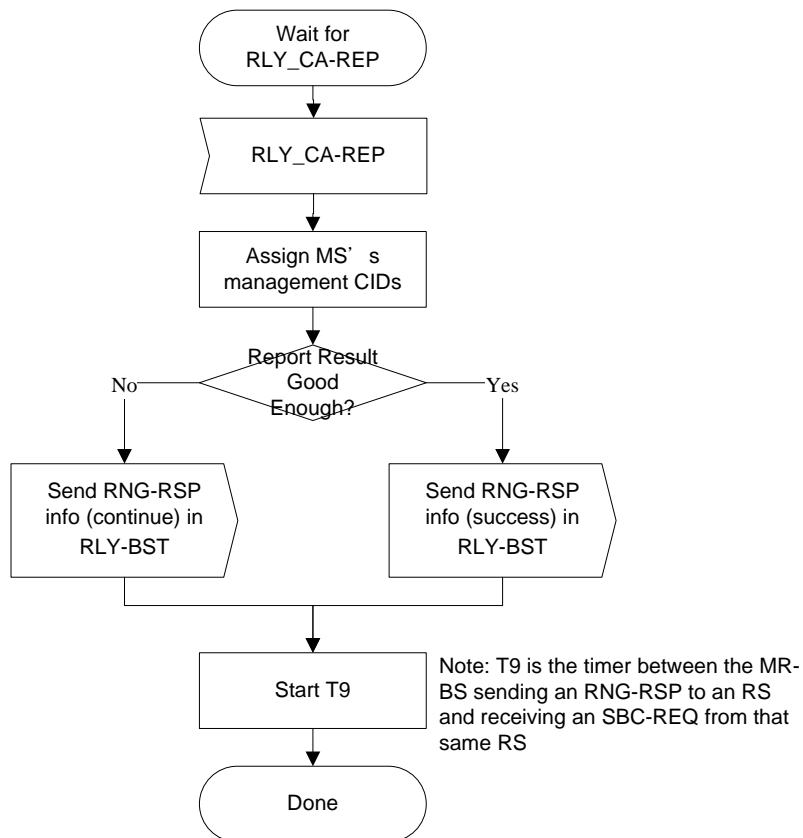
Wait for RLY_CA-REP

RLY_CA-REP

Assign MS’s management CIDs

Report Result Good Enough?

No

Yes

Send RNG-RSP info (continue) in RLY-BST

Send RNG-RSP info (success) in RLY-BST

Start T9

Note: T9 is the timer between the MR-BS sending an RNG-RSP to an RS and receiving an SBC-REQ from that same RS

Done